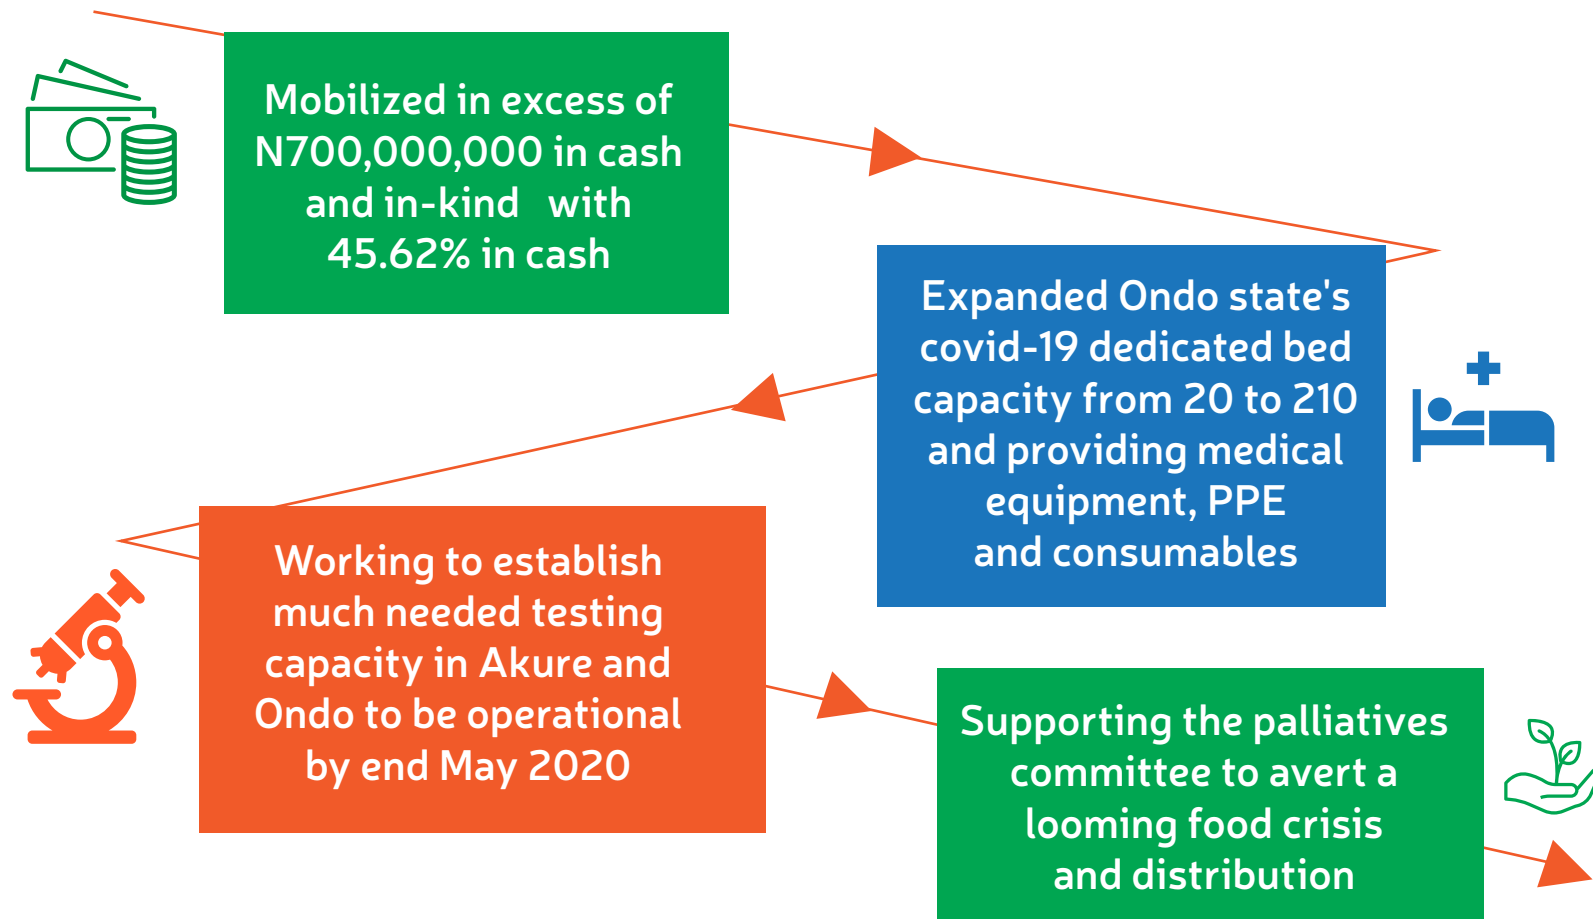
Mobilized in excess of N700,000,000 in cash and in-kind with 45.62% in cash

Expanded Ondo state's covid-19 dedicated bed capacity from 20 to 210 and providing medical equipment, PPE and consumables

Working to establish much needed testing capacity in Akure and Ondo to be operational by end May 2020

Supporting the palliatives committee to avert a looming food crisis and distribution